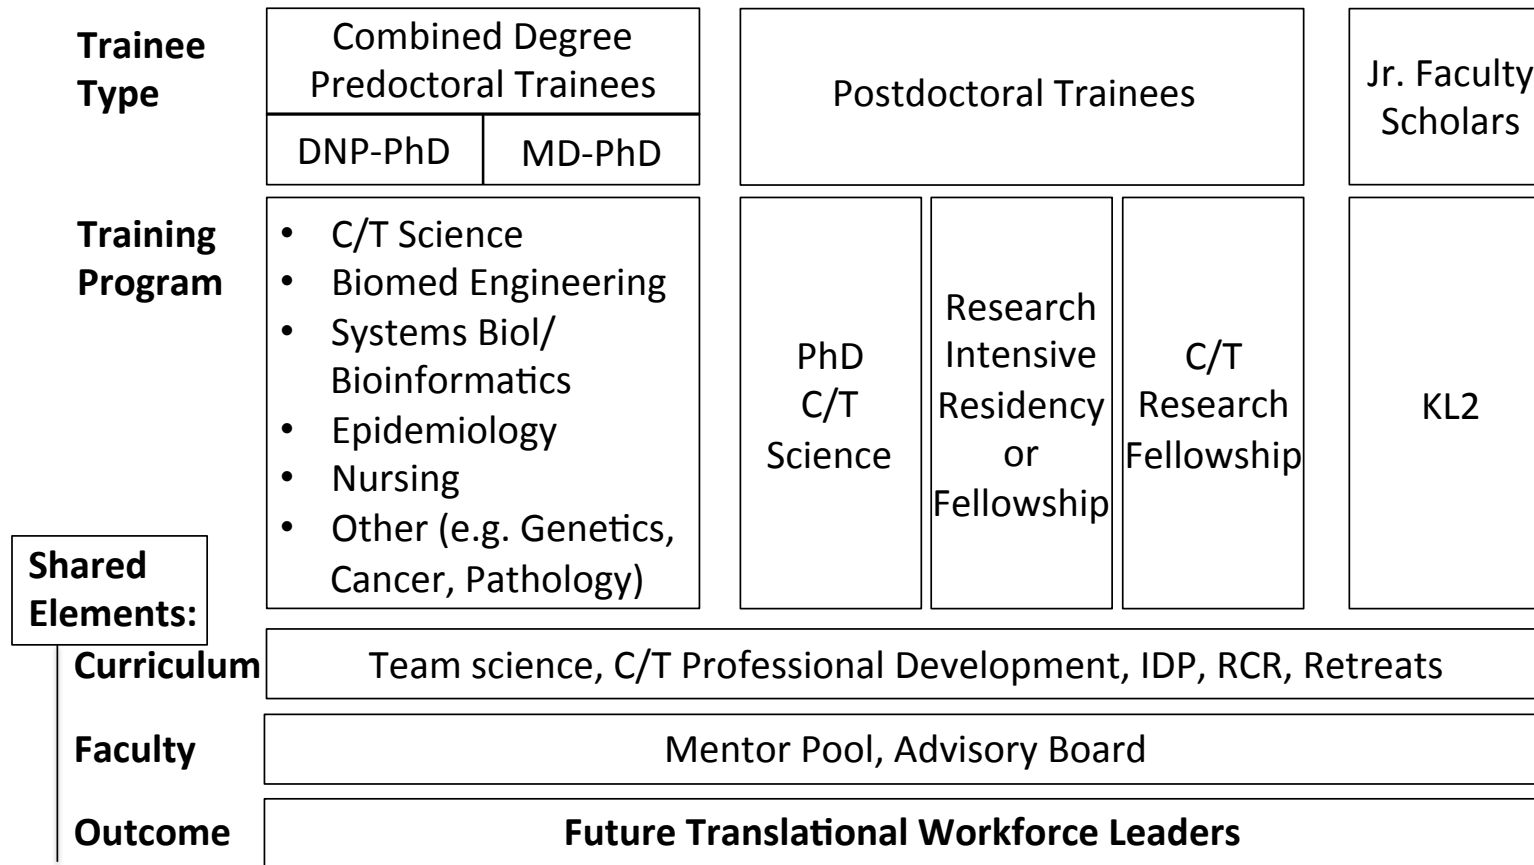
Trainee Type

Combined Degree Predoctoral Trainees

DNP-PhD

MD-PhD

Postdoctoral Trainees

Jr. Faculty Scholars

Training Program

- C/T Science
- Biomed Engineering
- Systems Biol/ Bioinformatics
- Epidemiology
- Nursing
- Other (e.g. Genetics, Cancer, Pathology)

PhD C/T Science

Research Intensive Residency or Fellowship

C/T Research Fellowship

KL2

Shared Elements:

Curriculum

Team science, C/T Professional Development, IDP, RCR, Retreats

Faculty

Mentor Pool, Advisory Board

Outcome

**Future Translational Workforce Leaders**